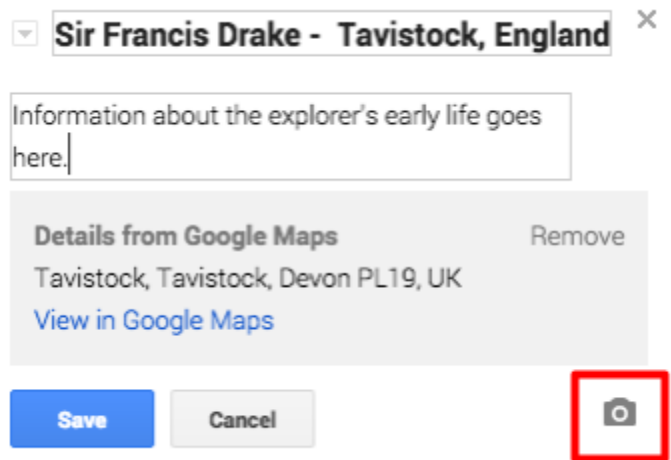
Sir Francis Drake - Tavistock, England

×

Information about the explorer's early life goes here.

Details from Google Maps

Remove

Tavistock, Tavistock, Devon PL19, UK

View in Google Maps

Save

Cancel